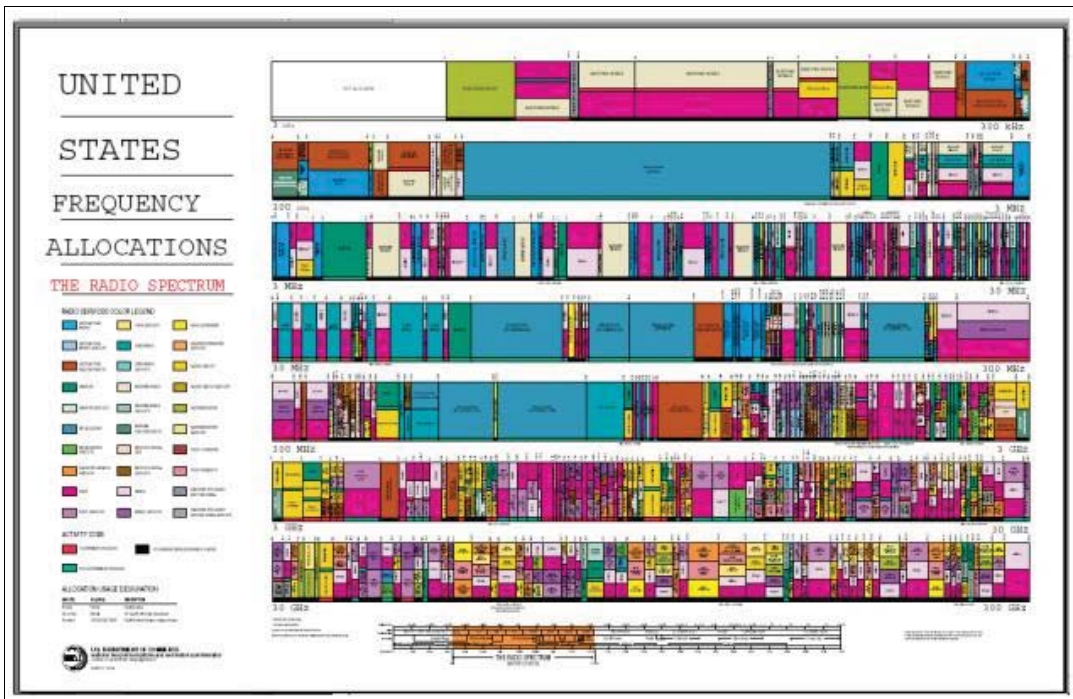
UNITED

STATES

FREQUENCY

ALLOCATIONS

THE RADIO SPECTRUM

RADIO SERVICES COLOR LEGEND

ACTIVITY CODE

ALLOCATION USAGE DESIGNATION

U.S. DEPARTMENT OF COMMERCE

3 kHz

300 kHz

300 kHz

3 MHz

3 MHz

30 MHz

30 MHz

300 MHz

300 MHz

3 GHz

3 GHz

30 GHz

30 GHz

300 GHz

THE RADIO SPECTRUM